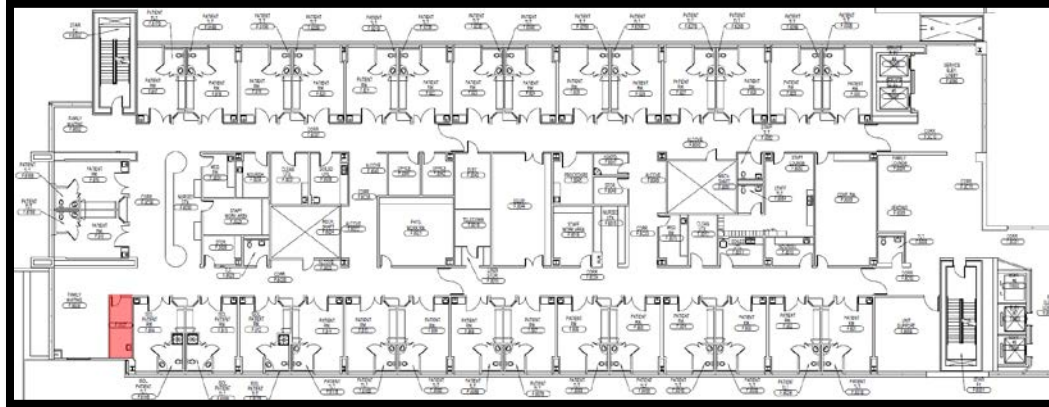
STAIR

PATIENT

PATIENT RM

PATIENT T/L

FAMILY

SERVICE ELEV

CORR

ALCOVE

NURSE

STAFF

CLEAN

SOILED

MEDS

CONF. RM

PHYS. WORK RM

STAFF WORK AREA

PROCEDURE

STOR

TELECOMM

ELEC

MECH

STAFF LOUNGE

FAMILY

SEATING

T/L

FAMILY WAITING

UNIT SUPPORT

ISOL PATIENT

STAIR

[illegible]